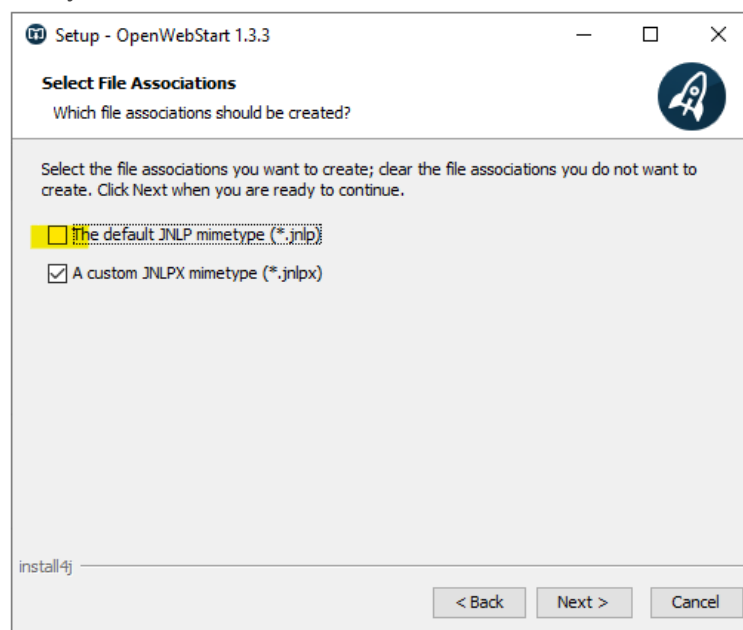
Setup - OpenWebStart 1.3.3

Select File Associations

Which file associations should be created?

Select the file associations you want to create; clear the file associations you do not want to create. Click Next when you are ready to continue.

The default JNLP mimetype (*.jnlp)

A custom JNLPX mimetype (*.jnlpx)

install4j

< Back

Next >

Cancel